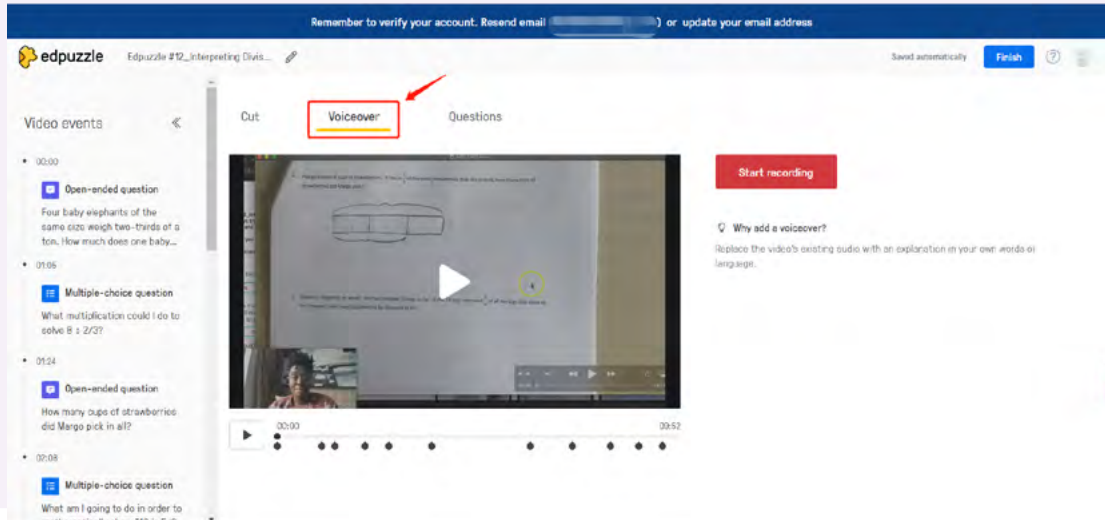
Remember to verify your account. Resend email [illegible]) or update your email address

edpuzzle Edpuzzle #12_Interpreting Divis...

Saved automatically Finish

Video events

• 00:00
Open-ended question
Four baby elephants of the same size weigh two-thirds of a ton. How much does one baby...

• 01:06
Multiple-choice question
What multiplication could I do to solve 8 ÷ 2/3?

• 01:24
Open-ended question
How many cups of strawberries did Margo pick in all?

• 02:08
Multiple-choice question
What am I going to do in order to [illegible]

Cut Voiceover Questions

00:00 00:52

Start recording

Why add a voiceover?
Replace the video's existing audio with an explanation in your own words or language.